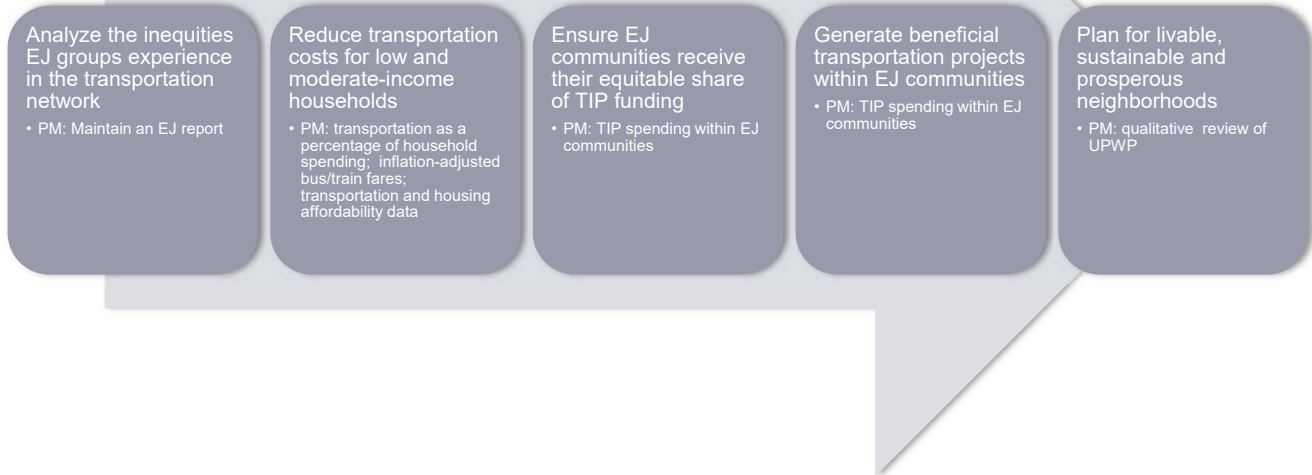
Analyze the inequities EJ groups experience in the transportation network

• PM: Maintain an EJ report

Reduce transportation costs for low and moderate-income households

• PM: transportation as a percentage of household spending; inflation-adjusted bus/train fares; transportation and housing affordability data

Ensure EJ communities receive their equitable share of TIP funding

• PM: TIP spending within EJ communities

Generate beneficial transportation projects within EJ communities

• PM: TIP spending within EJ communities

Plan for livable, sustainable and prosperous neighborhoods

• PM: qualitative review of UPWP